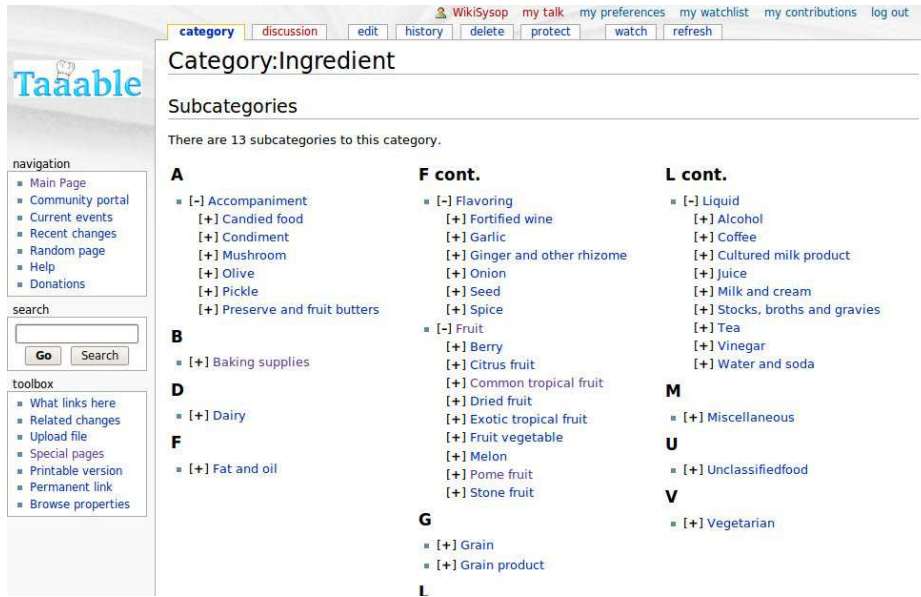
WikiSysop my talk my preferences my watchlist my contributions log out

category discussion edit history delete protect watch refresh

Taaable

Category:Ingredient

Subcategories

There are 13 subcategories to this category.

A

- [–] Accompaniment
  - [+] Candied food
  - [+] Condiment
  - [+] Mushroom
  - [+] Olive
  - [+] Pickle
  - [+] Preserve and fruit butters

B

- [+] Baking supplies

D

- [+] Dairy

F

- [+] Fat and oil

F cont.

- [–] Flavoring
  - [+] Fortified wine
  - [+] Garlic
  - [+] Ginger and other rhizome
  - [+] Onion
  - [+] Seed
  - [+] Spice
- [–] Fruit
  - [+] Berry
  - [+] Citrus fruit
  - [+] Common tropical fruit
  - [+] Dried fruit
  - [+] Exotic tropical fruit
  - [+] Fruit vegetable
  - [+] Melon
  - [+] Pome fruit
  - [+] Stone fruit

G

- [+] Grain
- [+] Grain product

L

L cont.

- [–] Liquid
  - [+] Alcohol
  - [+] Coffee
  - [+] Cultured milk product
  - [+] Juice
  - [+] Milk and cream
  - [+] Stocks, broths and gravies
  - [+] Tea
  - [+] Vinegar
  - [+] Water and soda

M

- [+] Miscellaneous

U

- [+] Unclassifiedfood

V

- [+] Vegetarian

navigation
- Main Page
- Community portal
- Current events
- Recent changes
- Random page
- Help
- Donations

search

Go Search

toolbox
- What links here
- Related changes
- Upload file
- Special pages
- Printable version
- Permanent link
- Browse properties